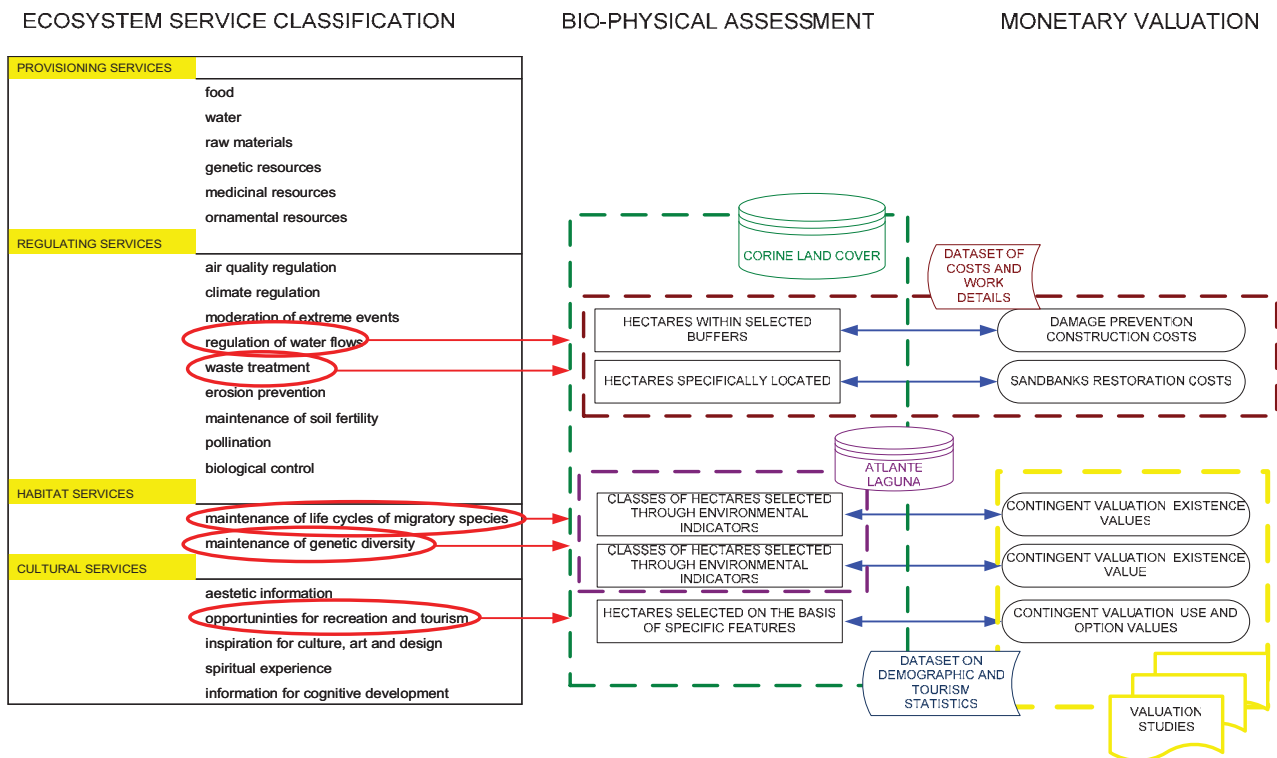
ECOSYSTEM SERVICE CLASSIFICATION

BIO-PHYSICAL ASSESSMENT

MONETARY VALUATION

PROVISIONING SERVICES

food

water

raw materials

genetic resources

medicinal resources

ornamental resources

REGULATING SERVICES

air quality regulation

climate regulation

moderation of extreme events

regulation of water flows

waste treatment

erosion prevention

maintenance of soil fertility

pollination

biological control

HABITAT SERVICES

maintenance of life cycles of migratory species

maintenance of genetic diversity

CULTURAL SERVICES

aestetic information

opportuninties for recreation and tourism

inspiration for culture, art and design

spiritual experience

information for cognitive development

CORINE LAND COVER

DATASET OF COSTS AND WORK DETAILS

HECTARES WITHIN SELECTED BUFFERS

DAMAGE PREVENTION CONSTRUCTION COSTS

HECTARES SPECIFICALLY LOCATED

SANDBANKS RESTORATION COSTS

ATLANTE LAGUNA

CLASSES OF HECTARES SELECTED THROUGH ENVIRONMENTAL INDICATORS

CONTINGENT VALUATION EXISTENCE VALUES

CLASSES OF HECTARES SELECTED THROUGH ENVIRONMENTAL INDICATORS

CONTINGENT VALUATION EXISTENCE VALUE

HECTARES SELECTED ON THE BASIS OF SPECIFIC FEATURES

CONTINGENT VALUATION USE AND OPTION VALUES

DATASET ON DEMOGRAPHIC AND TOURISM STATISTICS

VALUATION STUDIES